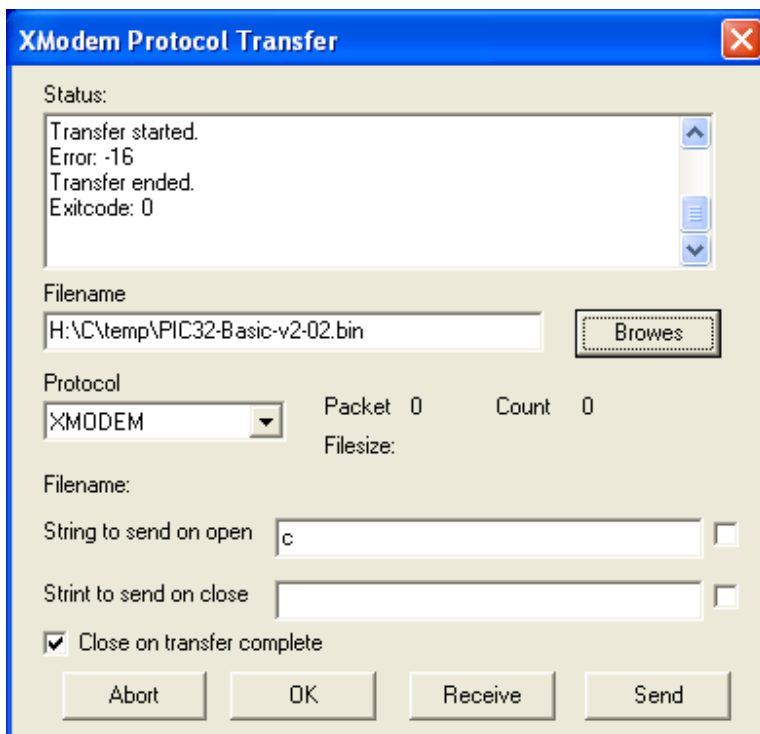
XModem Protocol Transfer

Status:

Transfer started.
Error: -16
Transfer ended.
Exitcode: 0

Filename

H:\C\temp\PIC32-Basic-v2-02.bin

Browes

Protocol

XMODEM

Packet 0

Count 0

Filesize:

Filename:

String to send on open

c

Strint to send on close

Close on transfer complete

Abort

OK

Receive

Send